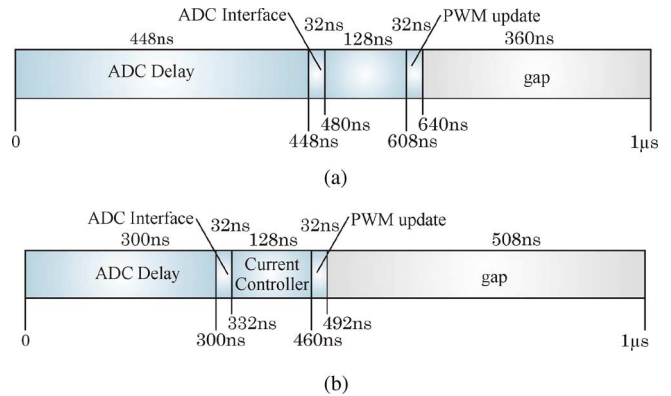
ADC Interface
32ns
32ns
PWM update
448ns
128ns
360ns
ADC Delay
gap
0
448ns
480ns
608ns
640ns
1μs
(a)

ADC Interface
32ns
32ns
PWM update
300ns
128ns
508ns
ADC Delay
Current Controller
gap
0
300ns
332ns
460ns
492ns
1μs
(b)